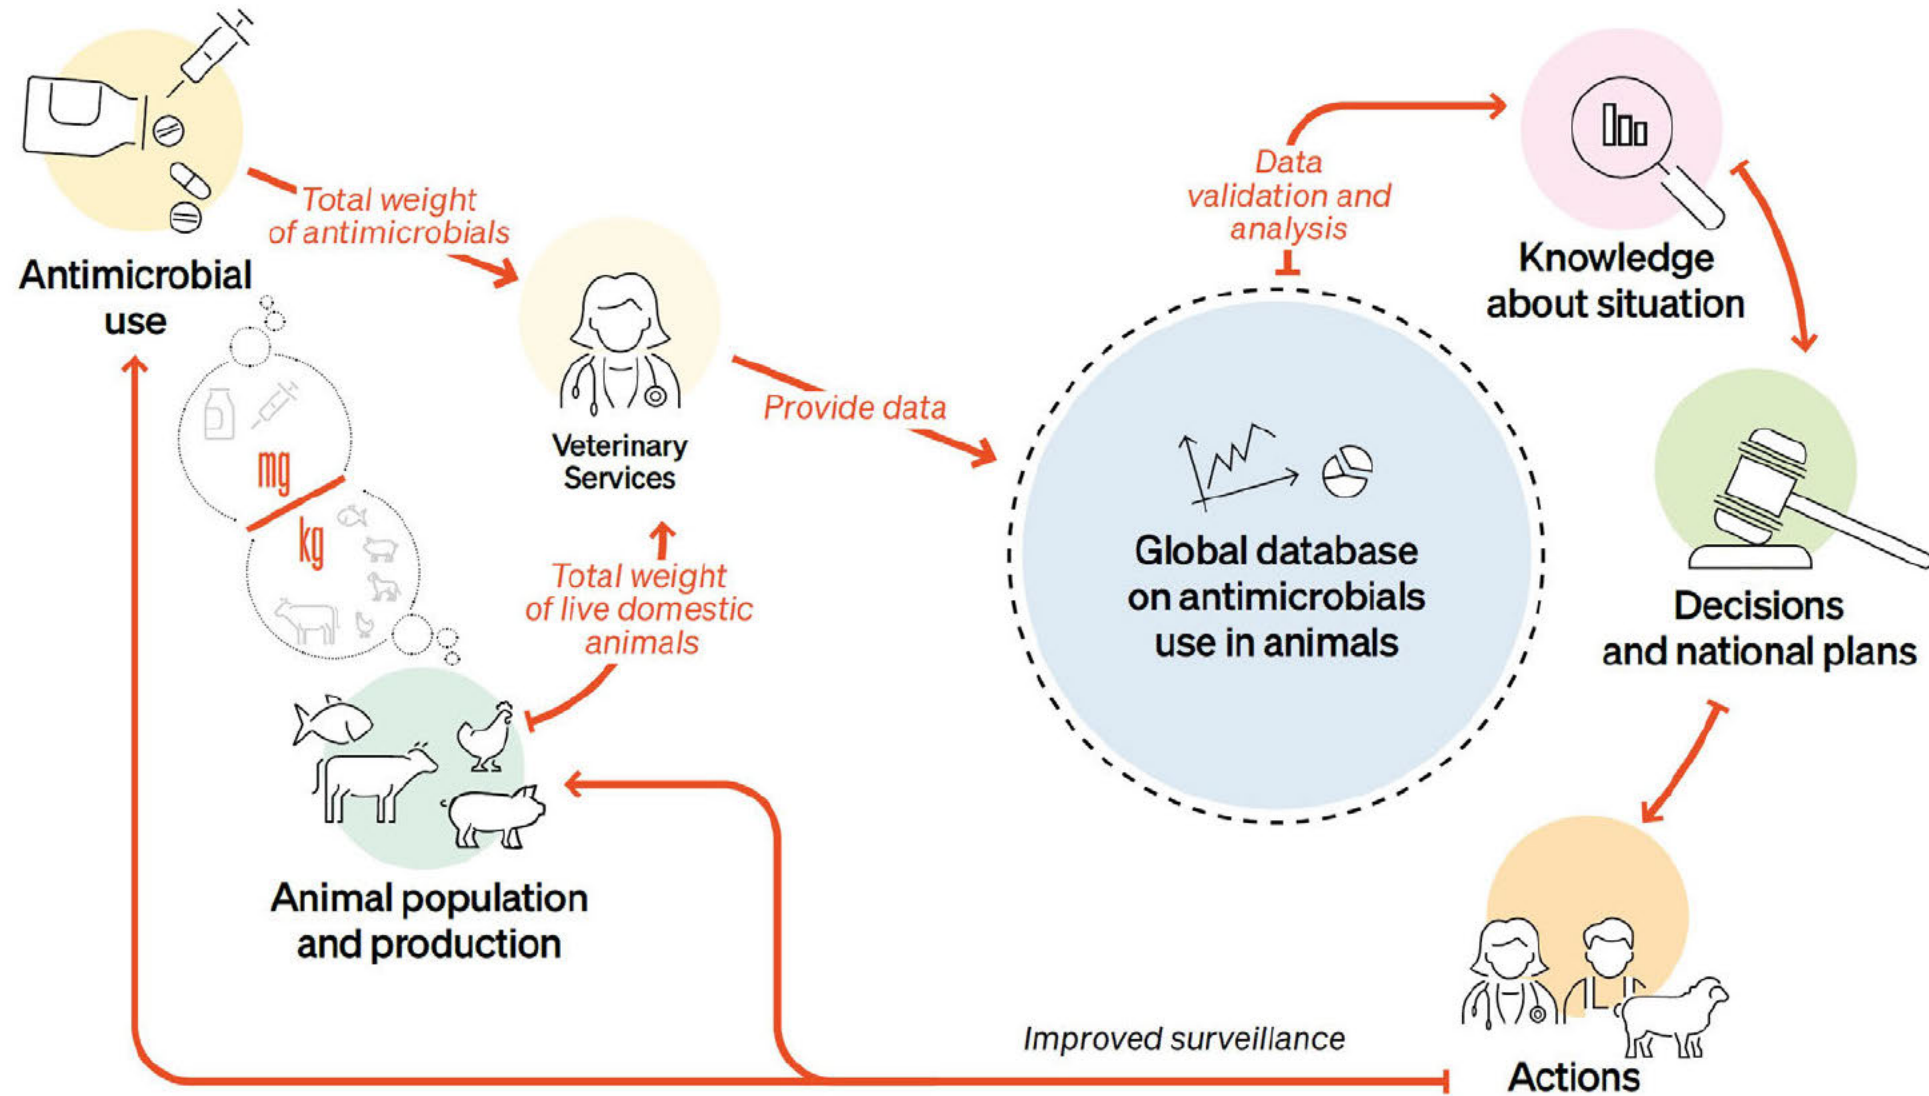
Antimicrobial use

Total weight of antimicrobials

Veterinary Services

mg

kg

Total weight of live domestic animals

Animal population and production

Provide data

Data validation and analysis

Global database on antimicrobials use in animals

Knowledge about situation

Decisions and national plans

Actions

Improved surveillance